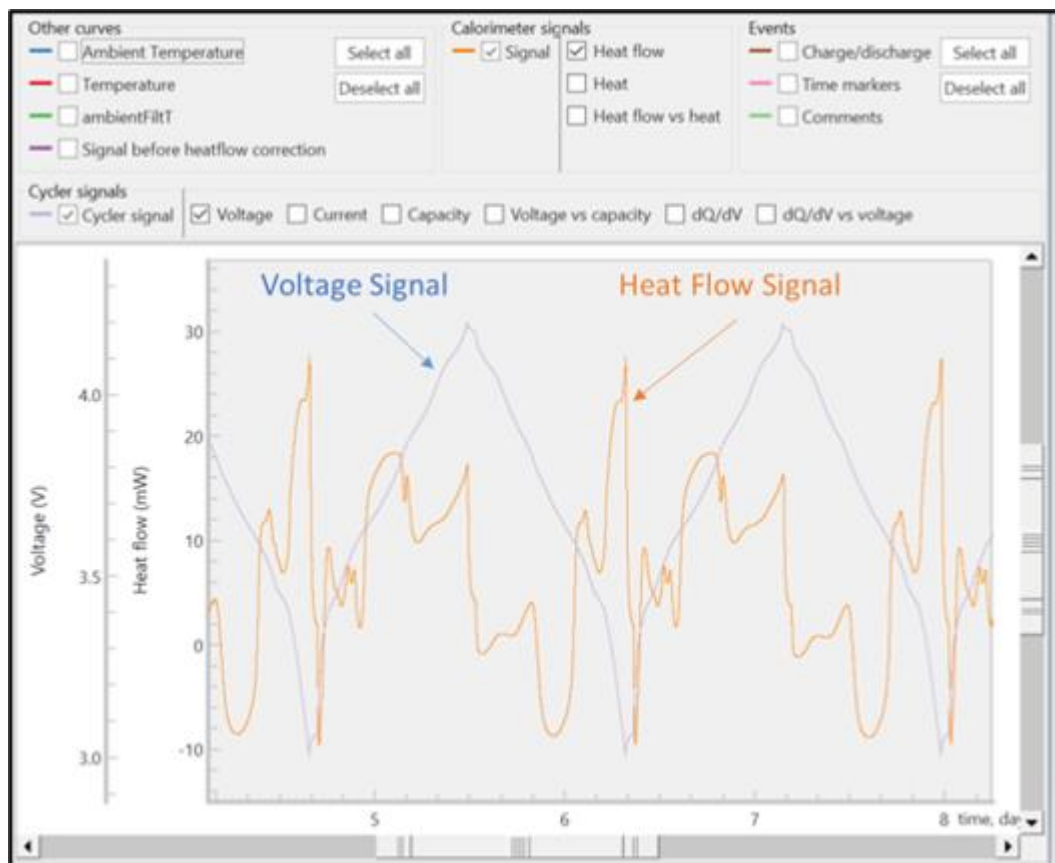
Other curves
Ambient Temperature
Temperature
ambientFiltT
Signal before heatflow correction
Select all
Deselect all

Calorimeter signals
Signal
Heat flow
Heat
Heat flow vs heat

Events
Charge/discharge
Time markers
Comments
Select all
Deselect all

Cycler signals
Cycler signal
Voltage
Current
Capacity
Voltage vs capacity
dQ/dV
dQ/dV vs voltage

Voltage Signal
Heat Flow Signal

Voltage (V)
4.0
3.5
3.0

Heat flow (mW)
30
20
10
0
-10

5
6
7
8
time, da